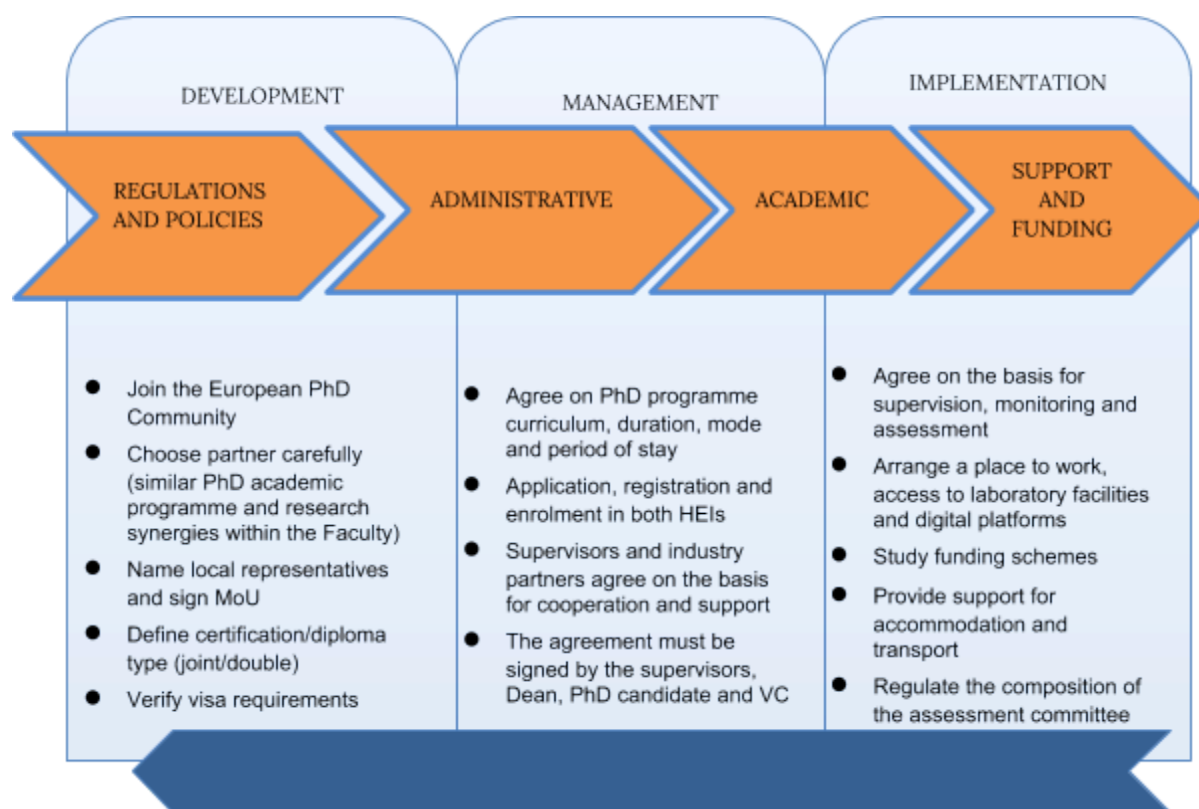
DEVELOPMENT

MANAGEMENT

IMPLEMENTATION

REGULATIONS AND POLICIES

ADMINISTRATIVE

ACADEMIC

SUPPORT AND FUNDING

- Join the European PhD Community
- Choose partner carefully (similar PhD academic programme and research synergies within the Faculty)
- Name local representatives and sign MoU
- Define certification/diploma type (joint/double)
- Verify visa requirements

- Agree on PhD programme curriculum, duration, mode and period of stay
- Application, registration and enrolment in both HEIs
- Supervisors and industry partners agree on the basis for cooperation and support
- The agreement must be signed by the supervisors, Dean, PhD candidate and VC

- Agree on the basis for supervision, monitoring and assessment
- Arrange a place to work, access to laboratory facilities and digital platforms
- Study funding schemes
- Provide support for accommodation and transport
- Regulate the composition of the assessment committee